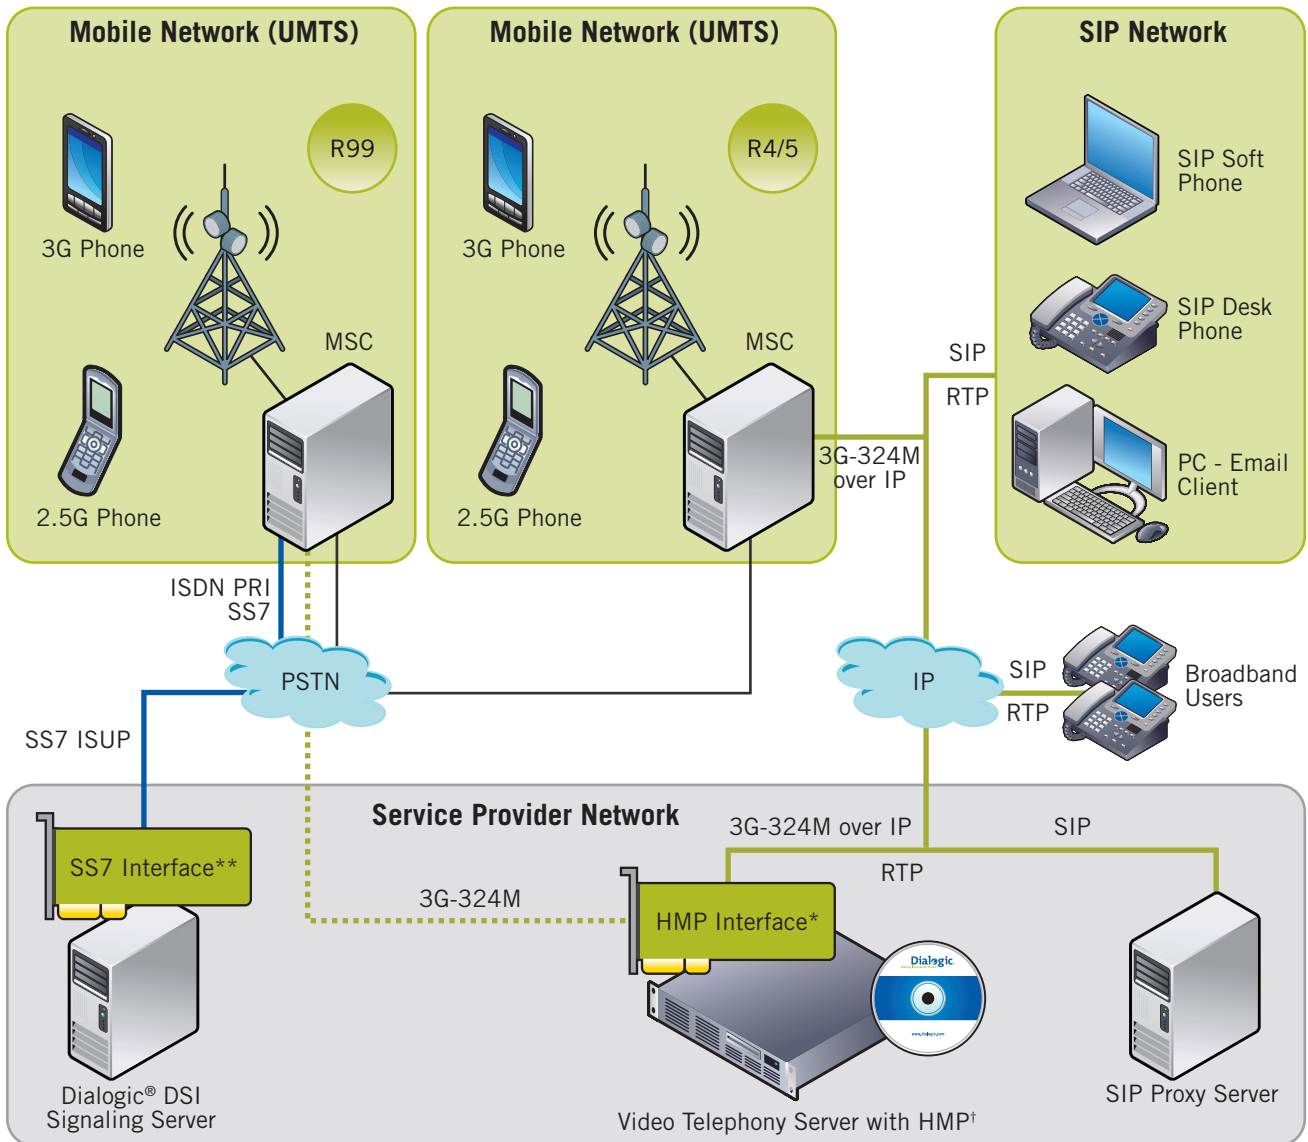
Mobile Network (UMTS)

R99

3G Phone

MSC

2.5G Phone

Mobile Network (UMTS)

R4/5

3G Phone

MSC

2.5G Phone

SIP Network

SIP Soft Phone

SIP Desk Phone

PC - Email Client

SIP

RTP

3G-324M over IP

ISDN PRI SS7

PSTN

IP

SIP

RTP

Broadband Users

SS7 ISUP

Service Provider Network

3G-324M over IP

SIP

RTP

SS7 Interface**

3G-324M

HMP Interface*

Dialogic

Dialogic® DSI Signaling Server

Video Telephony Server with HMP†

SIP Proxy Server